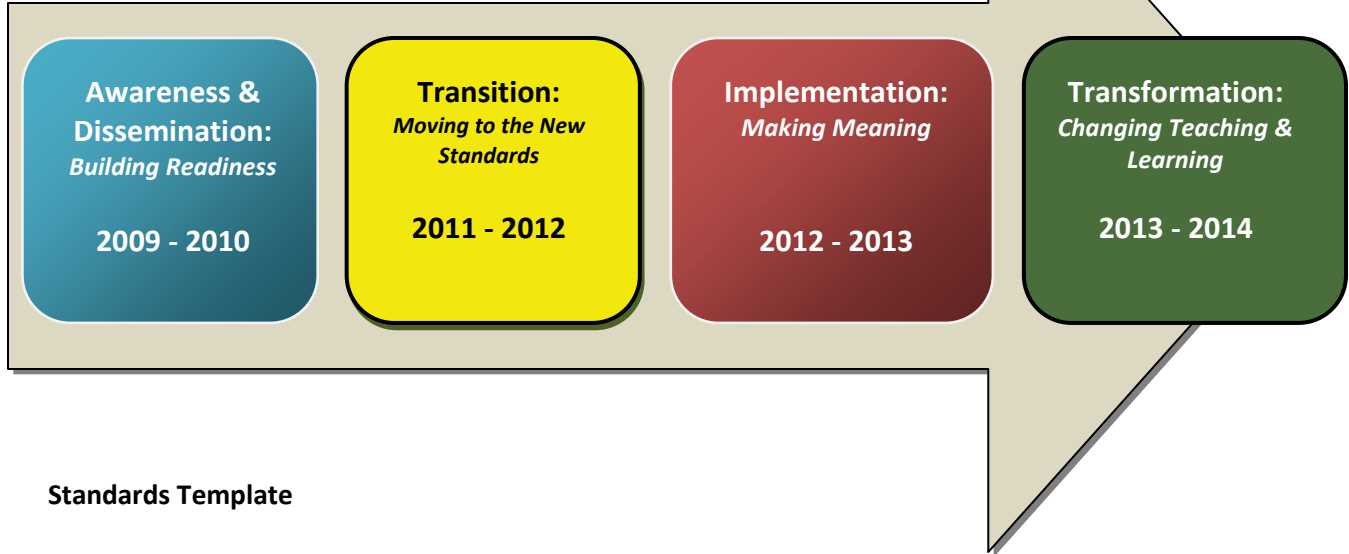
Awareness & Dissemination:
Building Readiness

2009 - 2010

Transition:
Moving to the New Standards

2011 - 2012

Implementation:
Making Meaning

2012 - 2013

Transformation:
Changing Teaching & Learning

2013 - 2014

Standards Template